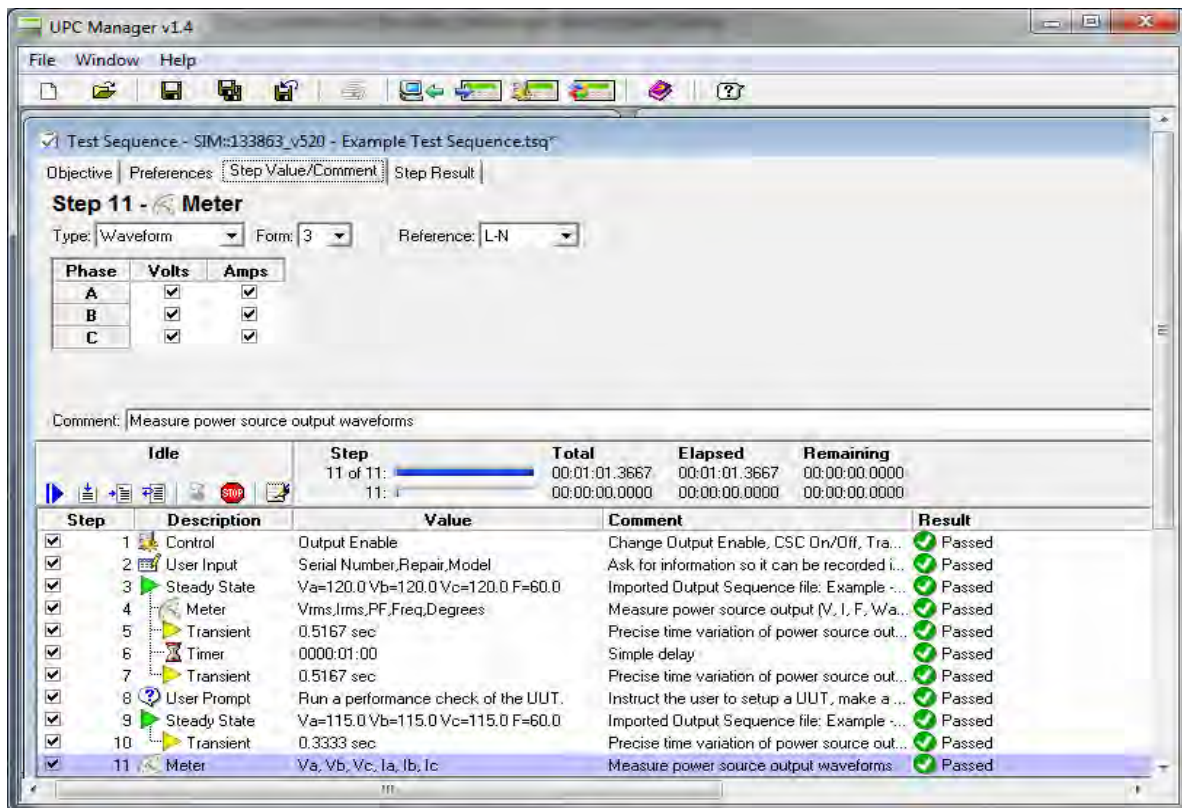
UPC Manager v1.4

File Window Help

Test Sequence - SIM::133863_v520 - Example Test Sequence.tsq*

Objective | Preferences | Step Value/Comment | Step Result

Step 11 - Meter

Type: Waveform Form: 3 Reference: L-N

| Phase | Volts | Amps |
|---|---|---|
| A | ☑ | ☑ |
| B | ☑ | ☑ |
| C | ☑ | ☑ |

Comment: Measure power source output waveforms

Idle

| Step | Total | Elapsed | Remaining |
|---|---|---|---|
| 11 of 11: | 00:01:01.3667 | 00:01:01.3667 | 00:00:00.0000 |
| 11: | 00:00:00.0000 | 00:00:00.0000 | 00:00:00.0000 |

| Step | Description | Value | Comment | Result |
|---|---|---|---|---|
| ☑ | 1 Control | Output Enable | Change Output Enable, CSC On/Off, Tra... | Passed |
| ☑ | 2 User Input | Serial Number,Repair,Model | Ask for information so it can be recorded i... | Passed |
| ☑ | 3 Steady State | Va=120.0 Vb=120.0 Vc=120.0 F=60.0 | Imported Output Sequence file: Example -... | Passed |
| ☑ | 4 Meter | Vrms,Irms,PF,Freq,Degrees | Measure power source output (V, I, F, Wa... | Passed |
| ☑ | 5 Transient | 0.5167 sec | Precise time variation of power source out... | Passed |
| ☑ | 6 Timer | 0000:01:00 | Simple delay | Passed |
| ☑ | 7 Transient | 0.5167 sec | Precise time variation of power source out... | Passed |
| ☑ | 8 User Prompt | Run a performance check of the UUT. | Instruct the user to setup a UUT, make a ... | Passed |
| ☑ | 9 Steady State | Va=115.0 Vb=115.0 Vc=115.0 F=60.0 | Imported Output Sequence file: Example -... | Passed |
| ☑ | 10 Transient | 0.3333 sec | Precise time variation of power source out... | Passed |
| ☑ | 11 Meter | Va, Vb, Vc, Ia, Ib, Ic | Measure power source output waveforms | Passed |